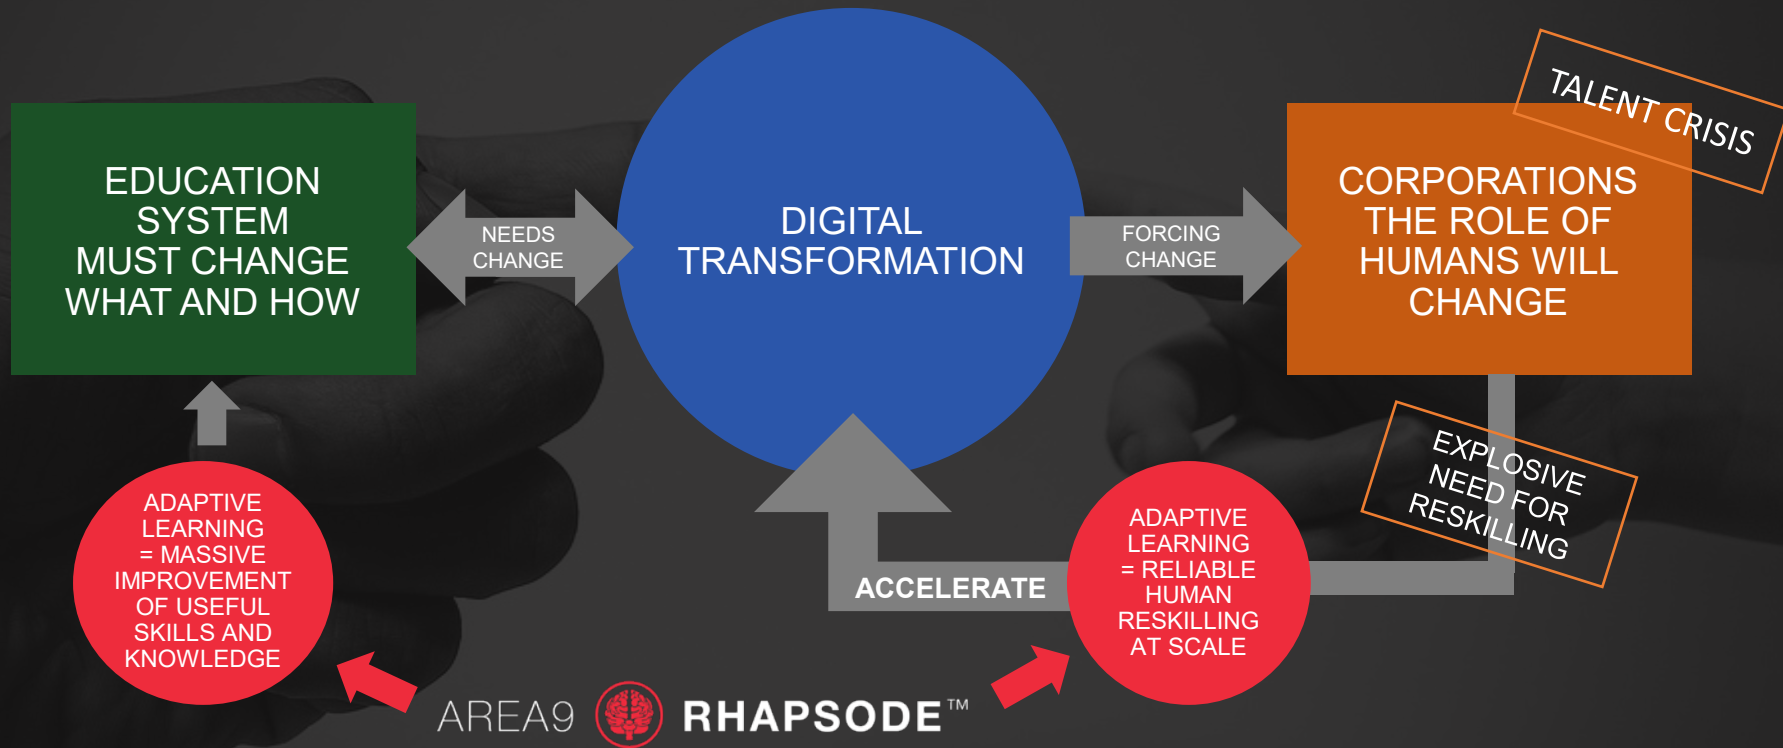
EDUCATION SYSTEM MUST CHANGE WHAT AND HOW

NEEDS CHANGE

DIGITAL TRANSFORMATION

FORCING CHANGE

TALENT CRISIS

CORPORATIONS THE ROLE OF HUMANS WILL CHANGE

EXPLOSIVE NEED FOR RESKILLING

ADAPTIVE LEARNING = MASSIVE IMPROVEMENT OF USEFUL SKILLS AND KNOWLEDGE

ACCELERATE

ADAPTIVE LEARNING = RELIABLE HUMAN RESKILLING AT SCALE

AREA9 RHAPSODE™